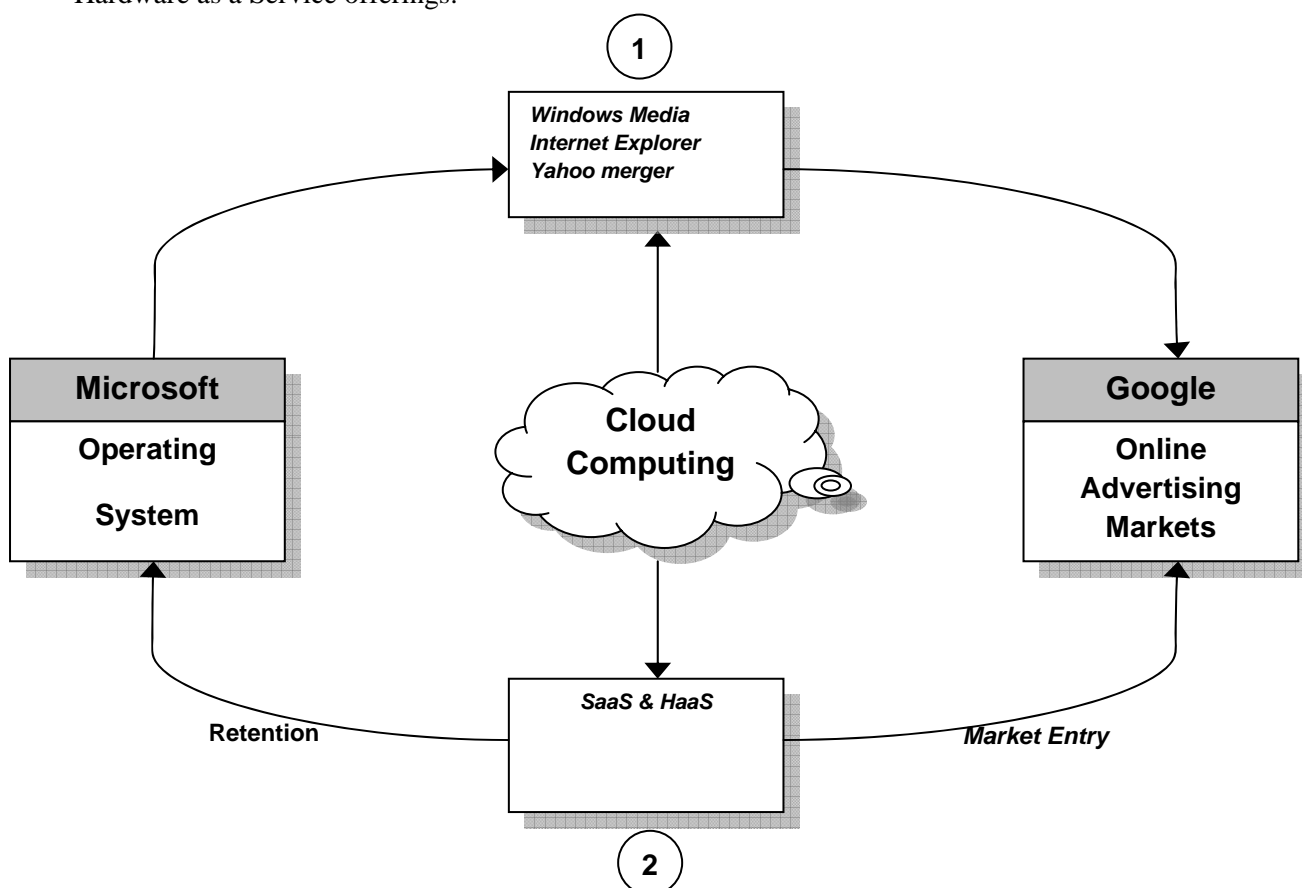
Hardware as a Service offerings.

1

Windows Media
Internet Explorer
Yahoo merger

Microsoft
Operating
System

Cloud
Computing

Google
Online
Advertising
Markets

SaaS & HaaS

Retention

Market Entry

2